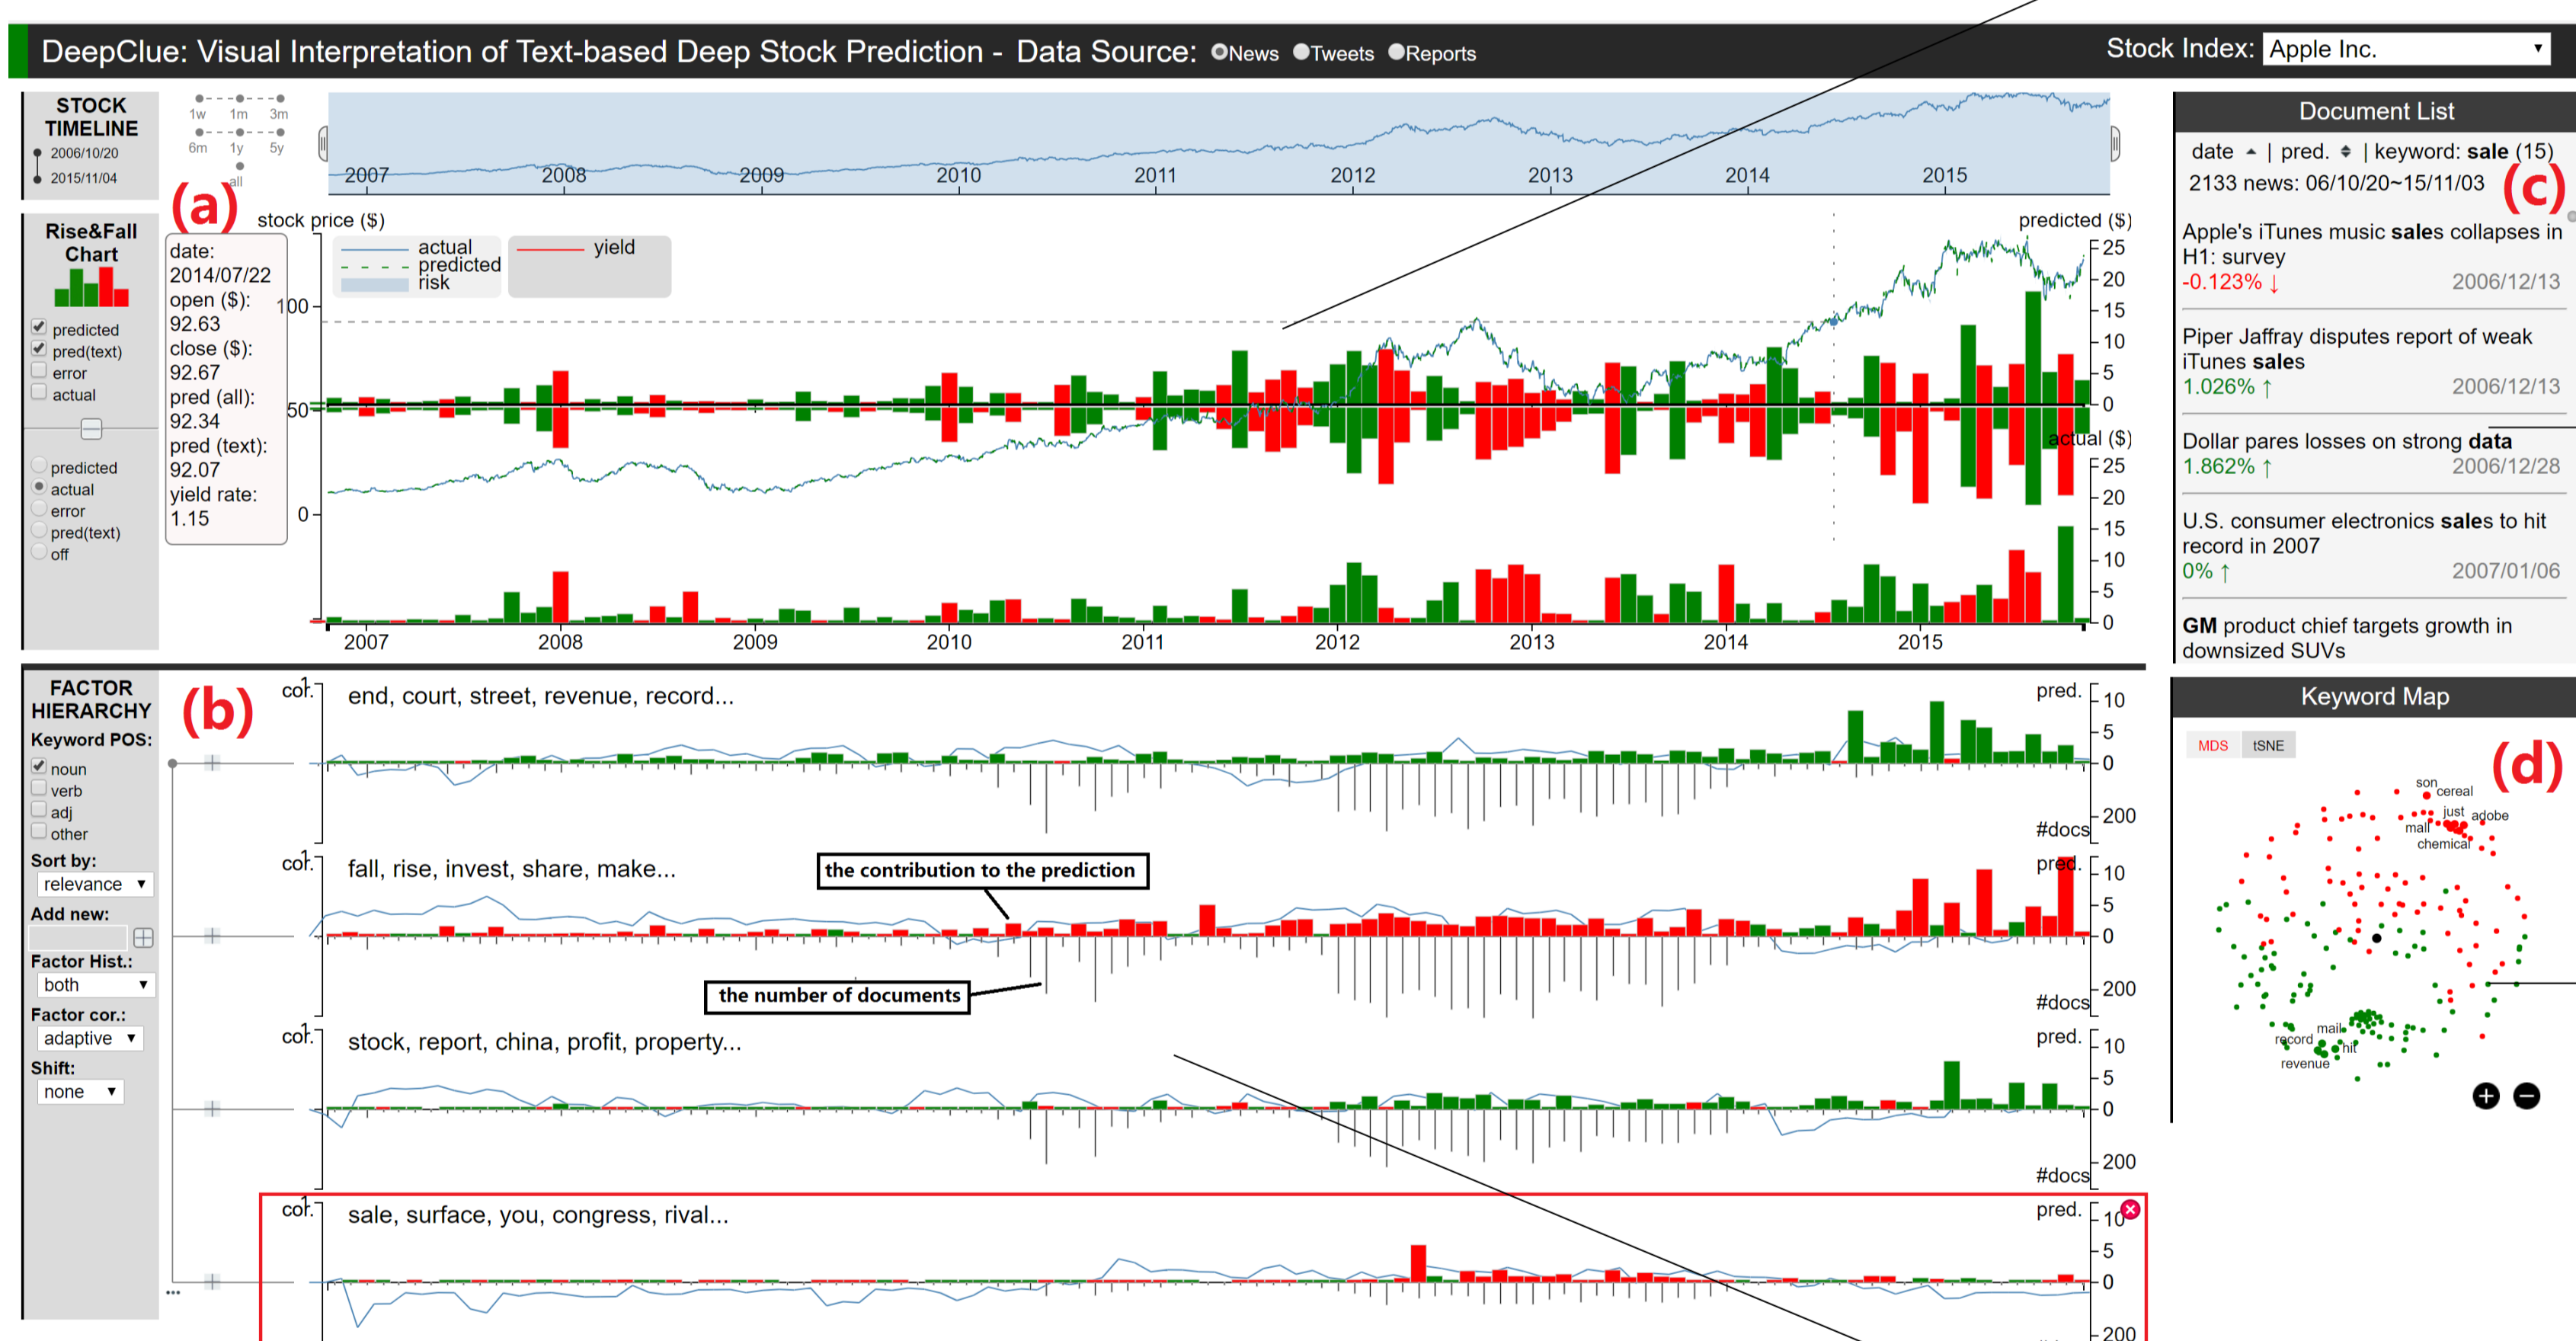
DeepClue: Visual Interpretation of Text-based Deep Stock Prediction - Data Source: News Tweets Reports

Stock Index: Apple Inc.

STOCK TIMELINE
2006/10/20
2015/11/04

1w 1m 3m
6m 1y 5y
all

2007 2008 2009 2010 2011 2012 2013 2014 2015

(a)

Rise&Fall Chart
predicted
pred(text)
error
actual

predicted
actual
error
pred(text)
off

stock price ($)
date: 2014/07/22
open ($): 92.63
close ($): 92.67
pred (all): 92.34
pred (text): 92.07
yield rate: 1.15

actual
predicted
risk
yield

100
50
0

predicted ($)
25 20 15 10 5 0
actual ($)
25 20 15 10 5 0

2007 2008 2009 2010 2011 2012 2013 2014 2015

Document List
date | pred. | keyword: sale (15)
2133 news: 06/10/20~15/11/03
(c)

Apple's iTunes music sales collapses in H1: survey
-0.123% ↓ 2006/12/13

Piper Jaffray disputes report of weak iTunes sales
1.026% ↑ 2006/12/13

Dollar pares losses on strong data
1.862% ↑ 2006/12/28

U.S. consumer electronics sales to hit record in 2007
0% ↑ 2007/01/06

GM product chief targets growth in downsized SUVs

FACTOR HIERARCHY
(b)
Keyword POS:
noun
verb
adj
other
Sort by:
relevance
Add new:
Factor Hist.:
both
Factor cor.:
adaptive
Shift:
none

cor.
end, court, street, revenue, record...
pred.
10 5 0
#docs 200

cor.
fall, rise, invest, share, make...
the contribution to the prediction
the number of documents
pred.
10 5 0
#docs 200

cor.
stock, report, china, profit, property...
pred.
10 5 0
#docs 200

cor.
sale, surface, you, congress, rival...
pred.
10 5 0
200

Keyword Map
MDS tSNE
(d)
son cereal just adobe mall chemical mail record hit revenue